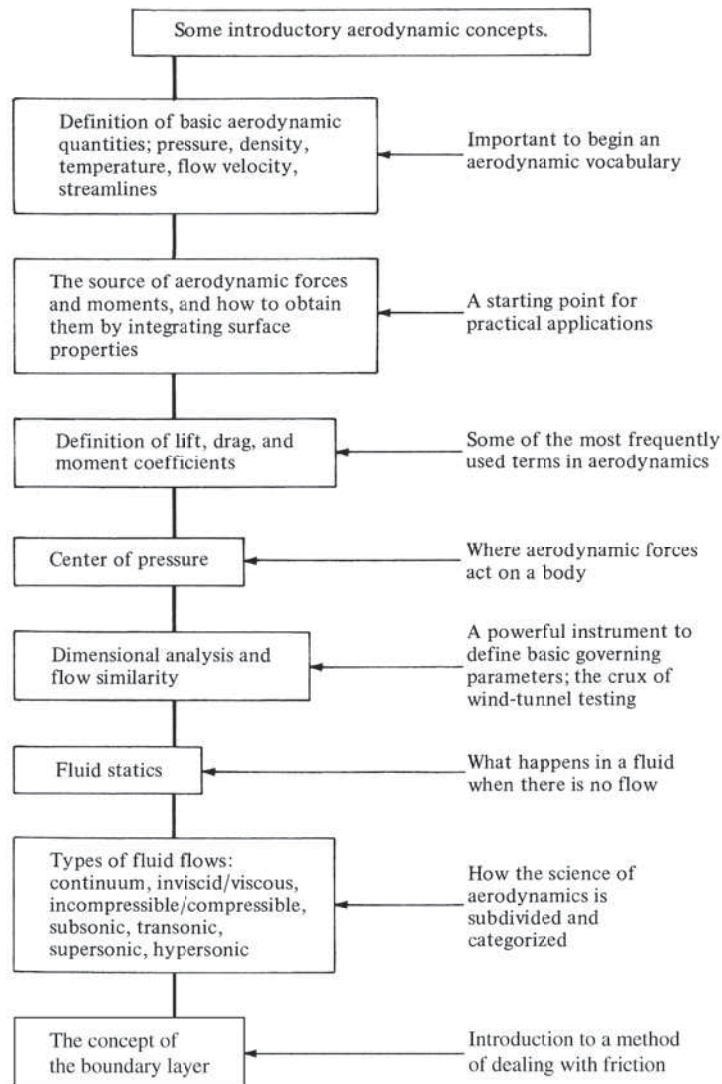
Some introductory aerodynamic concepts.

Definition of basic aerodynamic quantities; pressure, density, temperature, flow velocity, streamlines

Important to begin an aerodynamic vocabulary

The source of aerodynamic forces and moments, and how to obtain them by integrating surface properties

A starting point for practical applications

Definition of lift, drag, and moment coefficients

Some of the most frequently used terms in aerodynamics

Center of pressure

Where aerodynamic forces act on a body

Dimensional analysis and flow similarity

A powerful instrument to define basic governing parameters; the crux of wind-tunnel testing

Fluid statics

What happens in a fluid when there is no flow

Types of fluid flows: continuum, inviscid/viscous, incompressible/compressible, subsonic, transonic, supersonic, hypersonic

How the science of aerodynamics is subdivided and categorized

The concept of the boundary layer

Introduction to a method of dealing with friction